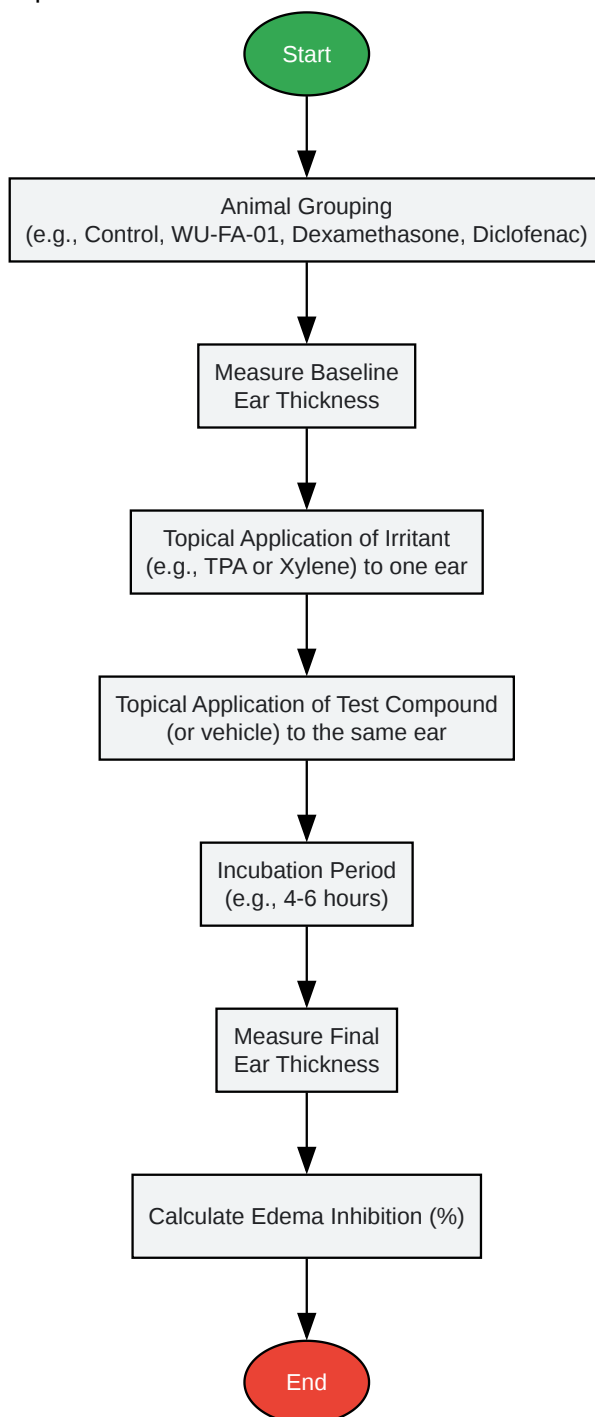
Start

Animal Grouping
(e.g., Control, WU-FA-01, Dexamethasone, Diclofenac)

Measure Baseline
Ear Thickness

Topical Application of Irritant
(e.g., TPA or Xylene) to one ear

Topical Application of Test Compound
(or vehicle) to the same ear

Incubation Period
(e.g., 4-6 hours)

Measure Final
Ear Thickness

Calculate Edema Inhibition (%)

End